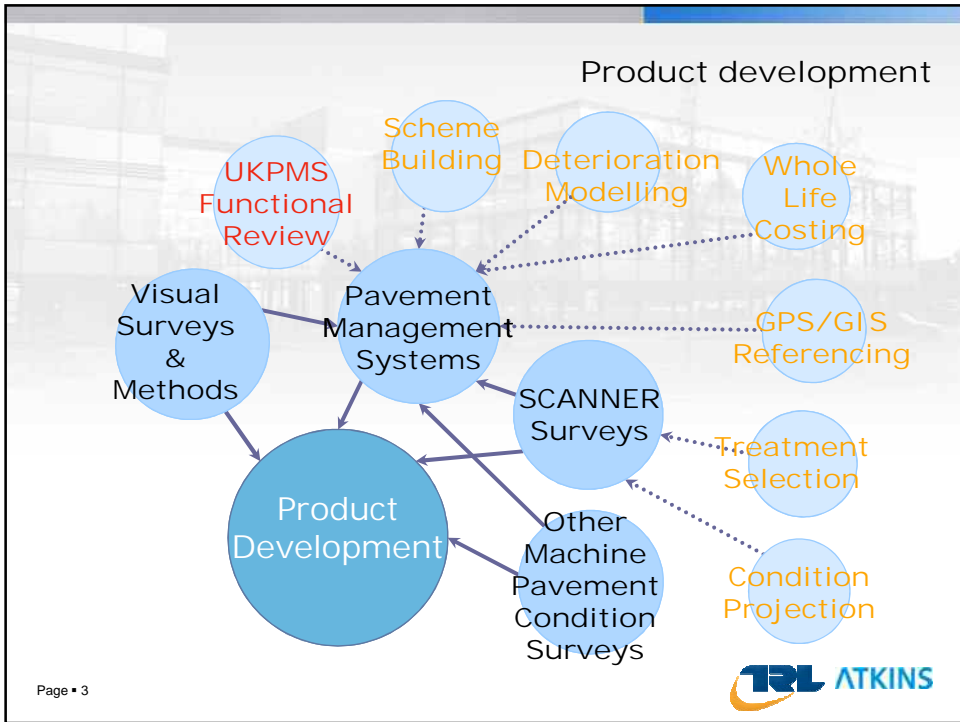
Product development

Scheme Building

Deterioration Modelling

Whole Life Costing

UKPMS Functional Review

Visual Surveys & Methods

Pavement Management Systems

GPS/GIS Referencing

SCANNER Surveys

Treatment Selection

Product Development

Other Machine Pavement Condition Surveys

Condition Projection

Page ▪ 3

TRL ATKINS